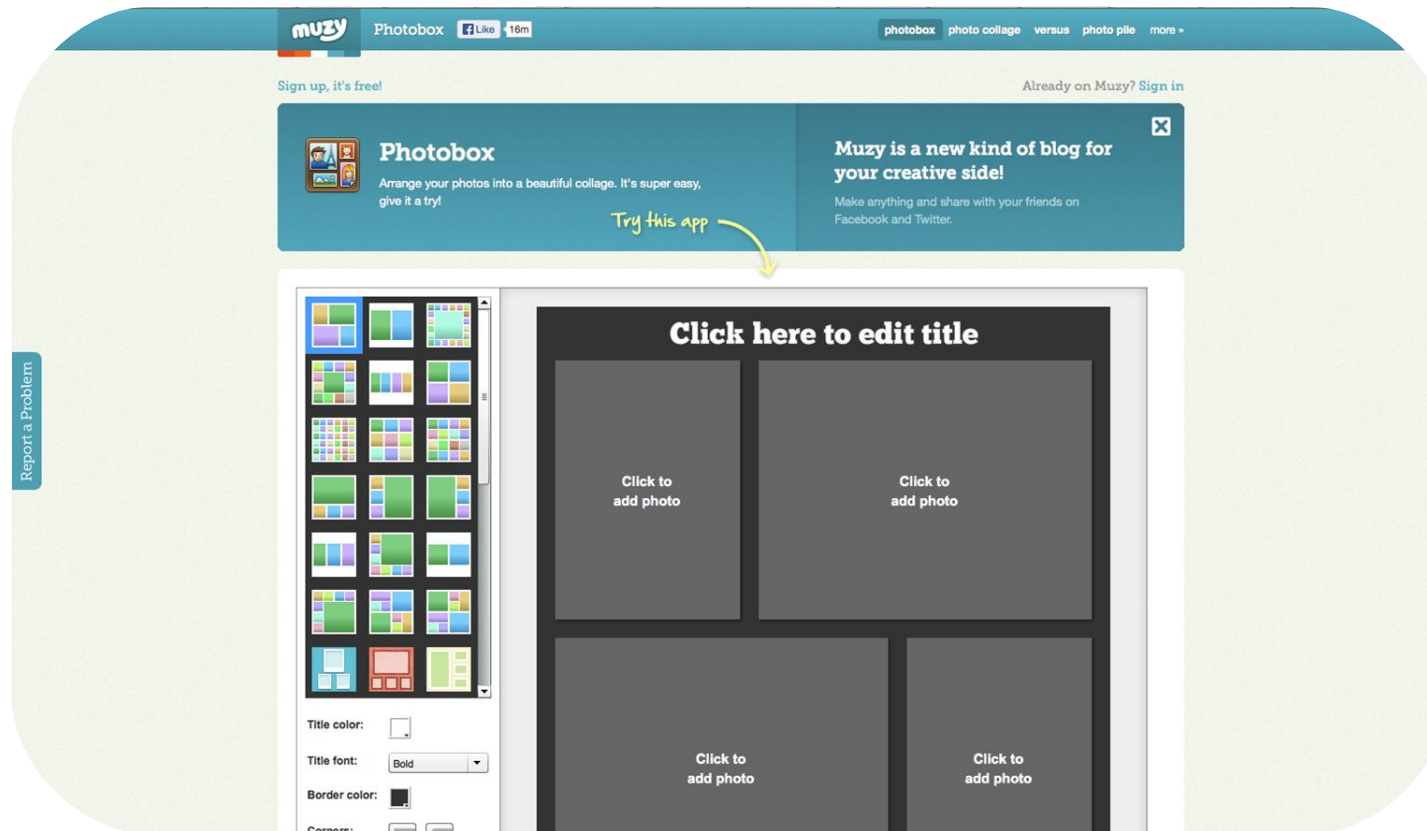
muzy Photobox Like 16m

photobox photo collage versus photo pile more »

Sign up, it's free!

Already on Muzy? Sign in

Photobox

Arrange your photos into a beautiful collage. It's super easy, give it a try!

Try this app

Muzy is a new kind of blog for your creative side!

Make anything and share with your friends on Facebook and Twitter.

Report a Problem

Click here to edit title

Click to add photo

Click to add photo

Click to add photo

Click to add photo

Title color:

Title font: Bold

Border color:

Corners: